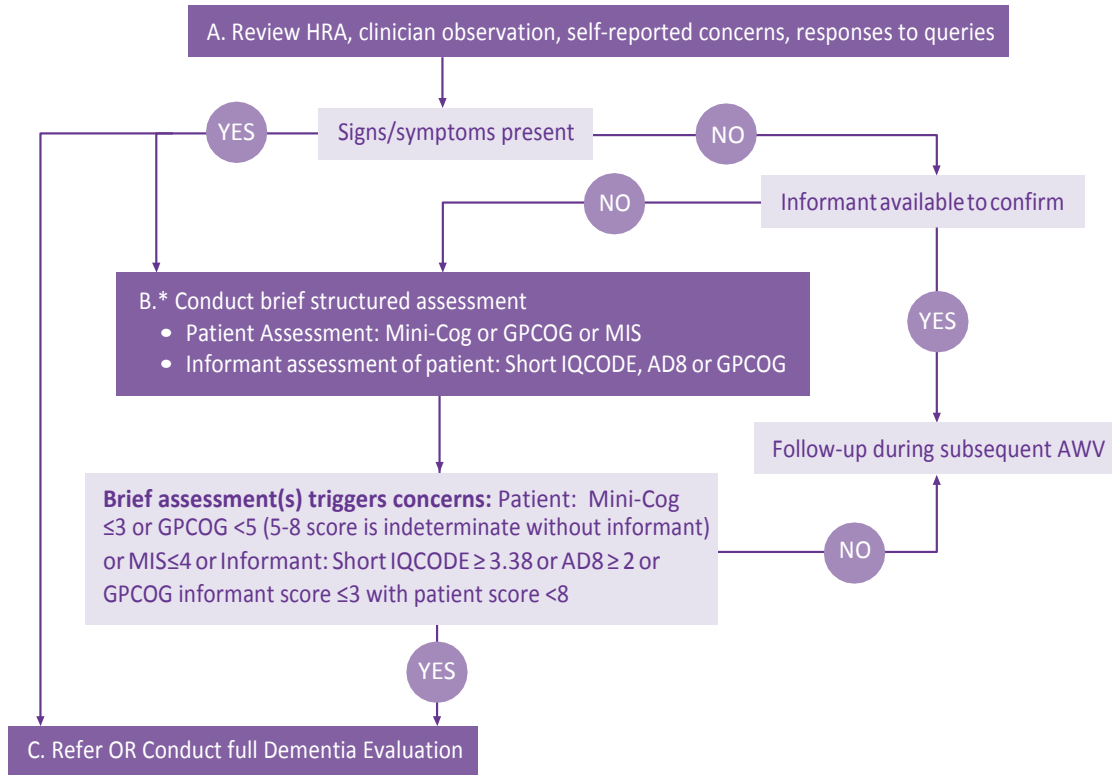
A. Review HRA, clinician observation, self-reported concerns, responses to queries

YES

Signs/symptoms present

NO

NO

Informant available to confirm

B.* Conduct brief structured assessment
• Patient Assessment: Mini-Cog or GPCOG or MIS
• Informant assessment of patient: Short IQCODE, AD8 or GPCOG

YES

Follow-up during subsequent AWV

**Brief assessment(s) triggers concerns:** Patient: Mini-Cog ≤3 or GPCOG <5 (5-8 score is indeterminate without informant) or MIS≤4 or Informant: Short IQCODE ≥ 3.38 or AD8 ≥ 2 or GPCOG informant score ≤3 with patient score <8

NO

YES

C. Refer OR Conduct full Dementia Evaluation